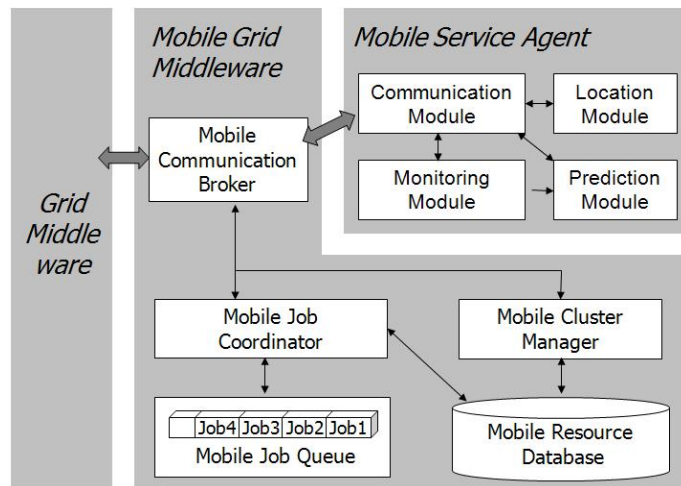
Grid Middle ware

Mobile Grid Middleware

Mobile Service Agent

Communication Module

Location Module

Monitoring Module

Prediction Module

Mobile Communication Broker

Mobile Job Coordinator

Mobile Cluster Manager

Job4 Job3 Job2 Job1

Mobile Job Queue

Mobile Resource Database